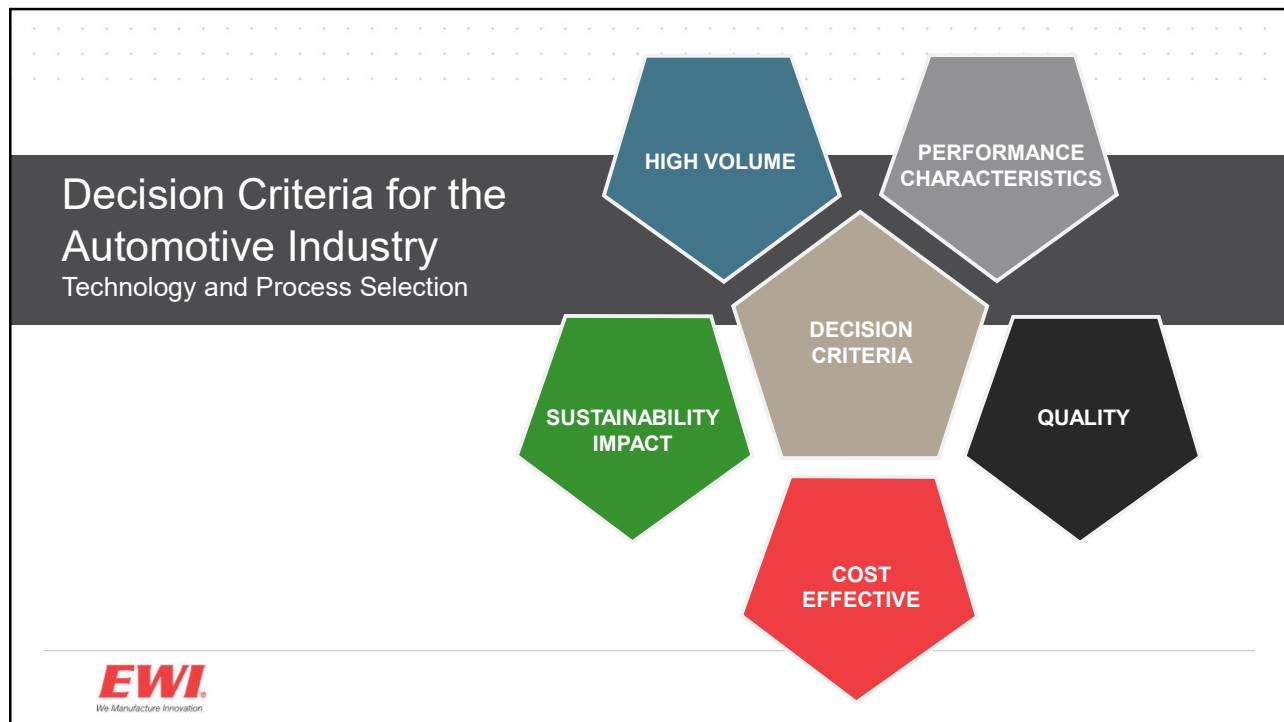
Decision Criteria for the Automotive Industry
Technology and Process Selection

HIGH VOLUME

PERFORMANCE CHARACTERISTICS

DECISION CRITERIA

SUSTAINABILITY IMPACT

QUALITY

COST EFFECTIVE

EWI®
We Manufacture Innovation